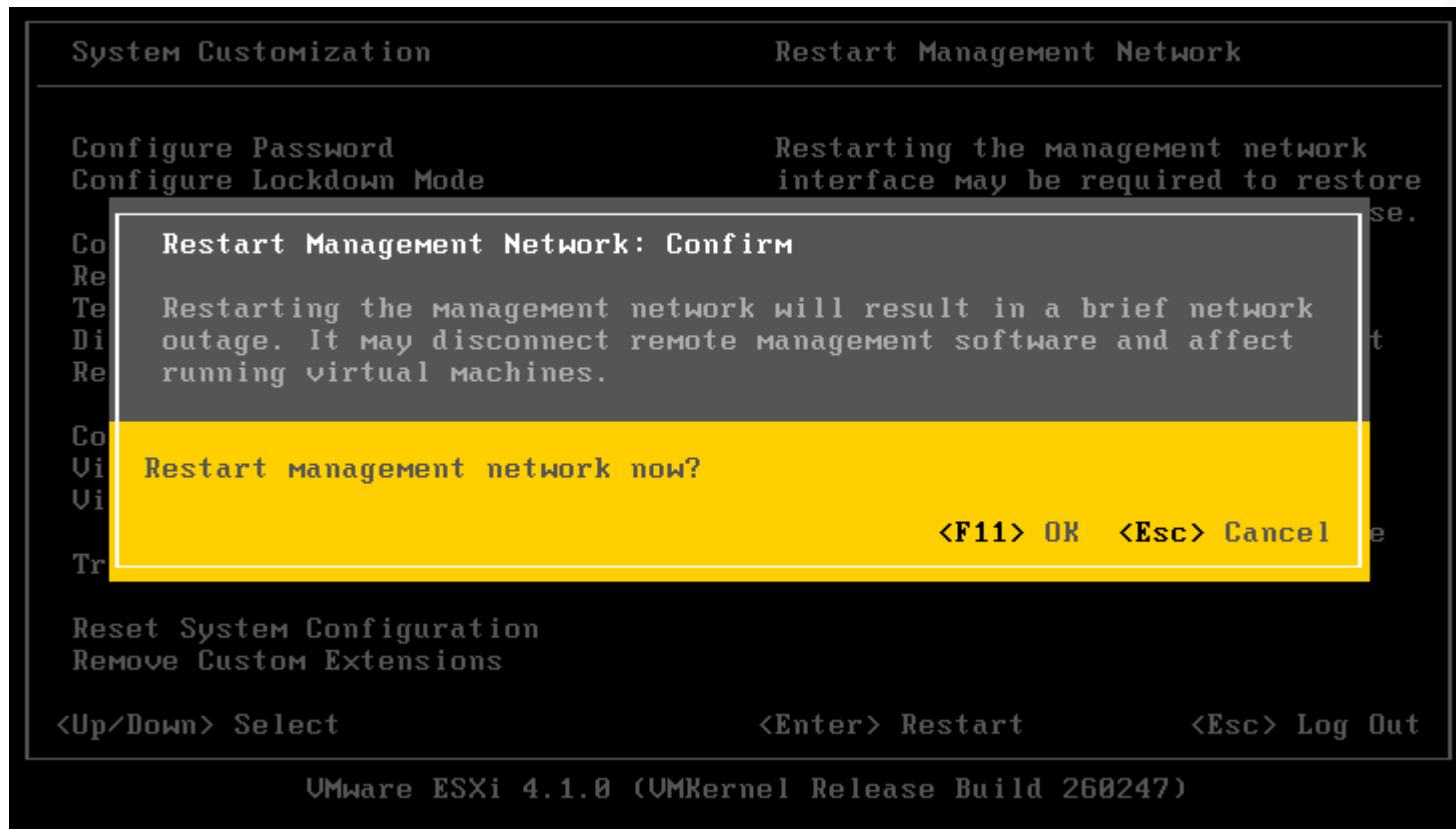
System Customization

Configure Password
Configure Lockdown Mode

Co
Re
Te
Di
Re

Co
Vi
Vi

Tr

Reset System Configuration
Remove Custom Extensions

Restart Management Network

Restarting the management network interface may be required to restore

se.

t

e

Restart Management Network: Confirm

Restarting the management network will result in a brief network outage. It may disconnect remote management software and affect running virtual machines.

Restart management network now?

<F11> OK <Esc> Cancel

<Up/Down> Select <Enter> Restart <Esc> Log Out

VMware ESXi 4.1.0 (VMKernel Release Build 260247)